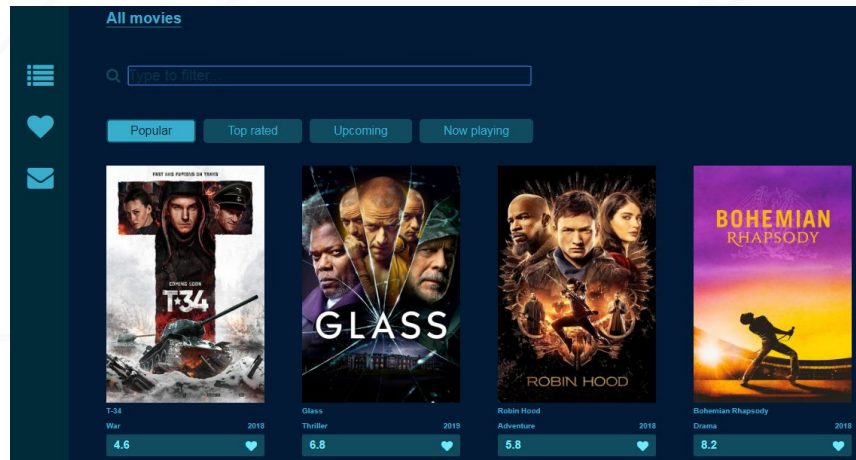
All movies

Type to filter...

Popular Top rated Upcoming Now playing

FAST AND FURIOUS ON TRACKS
COMING SOON
T-34

GLASS

ROBIN HOOD

BOHEMIAN RHAPSODY

T-34
War 2018
4.6

Glass
Thriller 2019
6.8

Robin Hood
Adventure 2018
5.8

Bohemian Rhapsody
Drama 2018
8.2